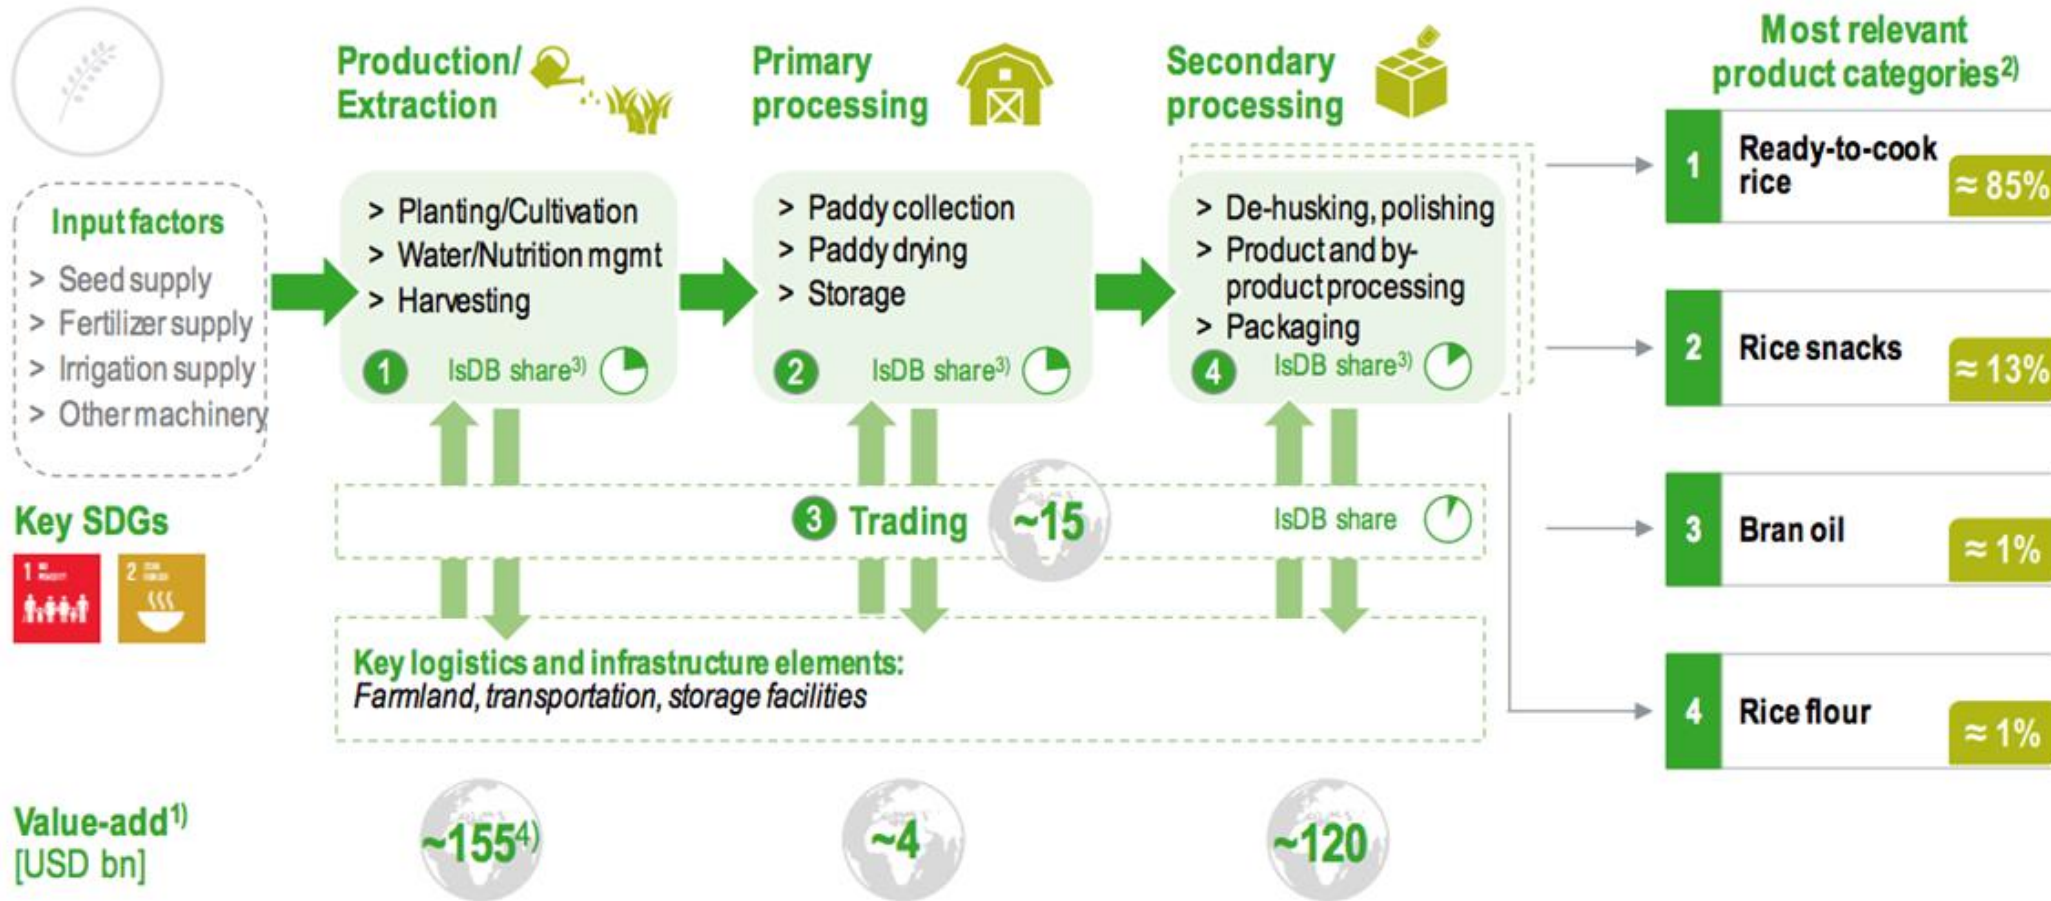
Production/ Extraction

Primary processing

Secondary processing

Most relevant product categories$^{2)}$

Input factors
> Seed supply
> Fertilizer supply
> Irrigation supply
> Other machinery

> Planting/Cultivation
> Water/Nutrition mgmt
> Harvesting
1 IsDB share$^{3)}$

> Paddy collection
> Paddy drying
> Storage
2 IsDB share$^{3)}$

> De-husking, polishing
> Product and by-product processing
> Packaging
4 IsDB share$^{3)}$

1 Ready-to-cook rice ≈ 85%

2 Rice snacks ≈ 13%

3 Bran oil ≈ 1%

4 Rice flour ≈ 1%

Key SDGs

1

2

3 Trading ~15

IsDB share

Key logistics and infrastructure elements:
Farmland, transportation, storage facilities

Value-add$^{1)}$
[USD bn]

~155$^{4)}$

~4

~120